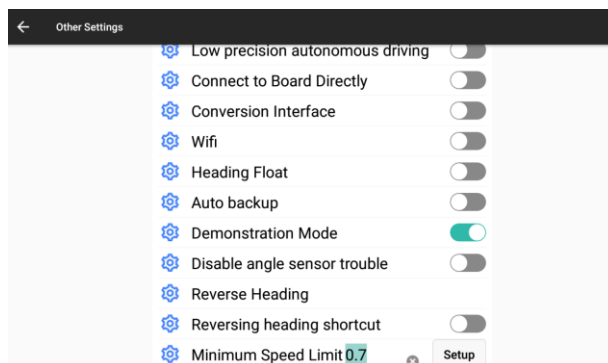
Other Settings

Low precision autonomous driving

Connect to Board Directly

Conversion Interface

Wifi

Heading Float

Auto backup

Demonstration Mode

Disable angle sensor trouble

Reverse Heading

Reversing heading shortcut

Minimum Speed Limit 0.7

Setup